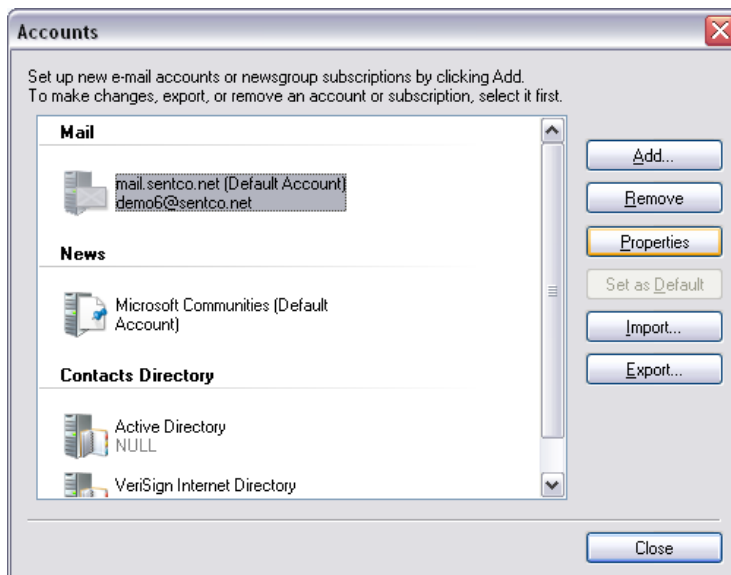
Accounts

Set up new e-mail accounts or newsgroup subscriptions by clicking Add.
To make changes, export, or remove an account or subscription, select it first.

Mail

mail.sentco.net (Default Account)
demo6@sentco.net

News

Microsoft Communities (Default Account)

Contacts Directory

Active Directory
NULL

VeriSign Internet Directory

Add...
Remove
Properties
Set as Default
Import...
Export...

Close